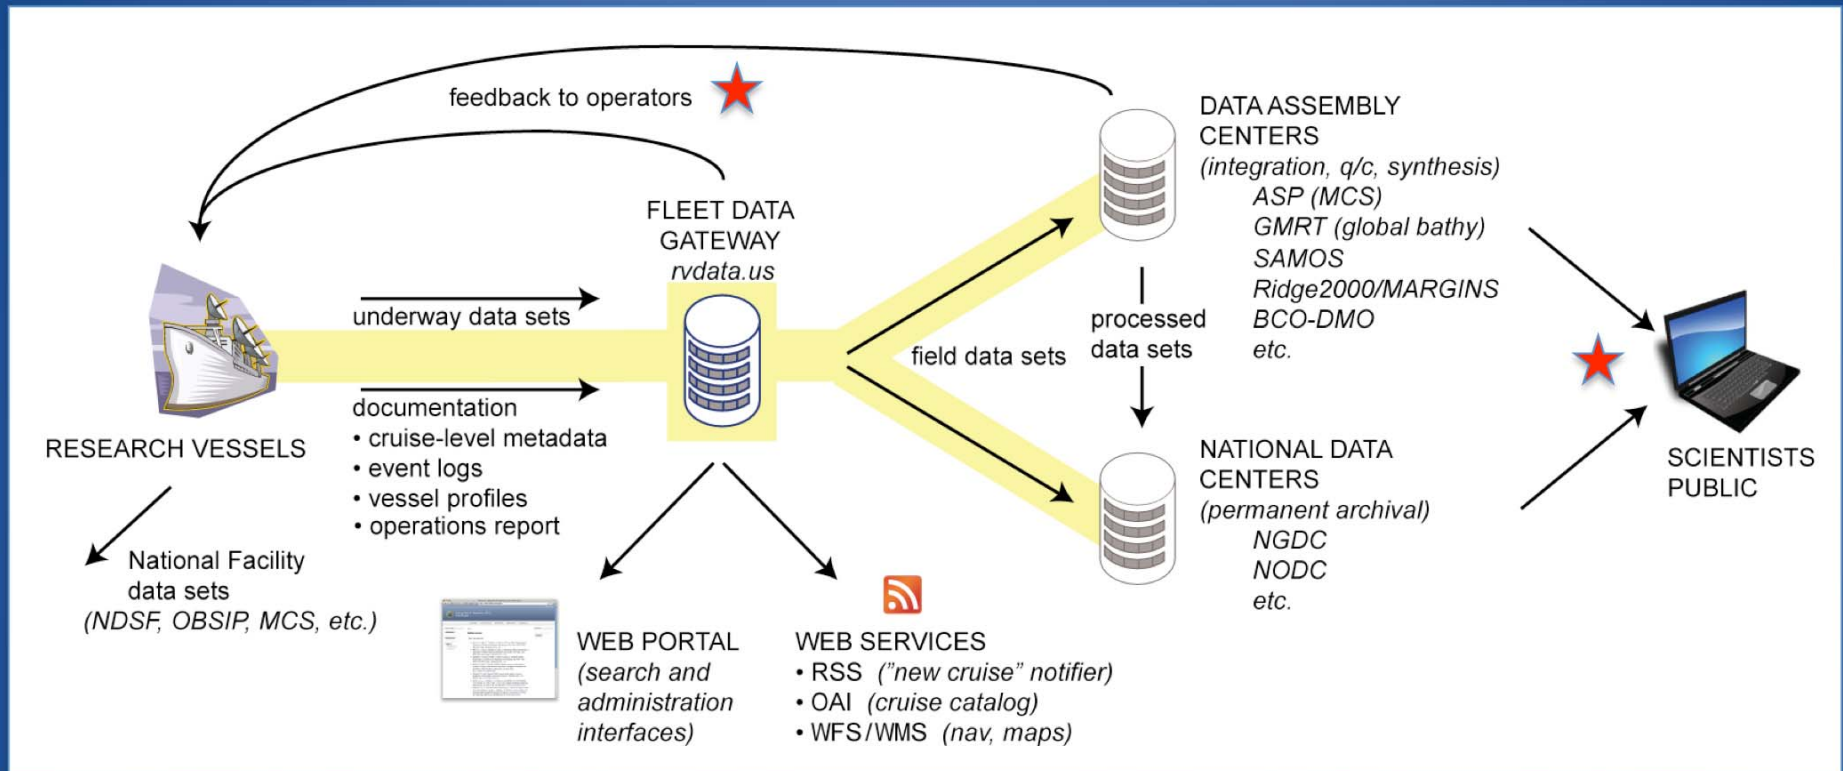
feedback to operators

FLEET DATA GATEWAY
rvdata.us

DATA ASSEMBLY CENTERS
(integration, q/c, synthesis)
ASP (MCS)
GMRT (global bathy)
SAMOS
Ridge2000/MARGINS
BCO-DMO
etc.

underway data sets

documentation
• cruise-level metadata
• event logs
• vessel profiles
• operations report

RESEARCH VESSELS

field data sets

processed data sets

NATIONAL DATA CENTERS
(permanent archival)
NGDC
NODC
etc.

SCIENTISTS
PUBLIC

National Facility data sets
(NDSF, OBSIP, MCS, etc.)

WEB PORTAL
(search and administration interfaces)

WEB SERVICES
• RSS ("new cruise" notifier)
• OAI (cruise catalog)
• WFS/WMS (nav, maps)